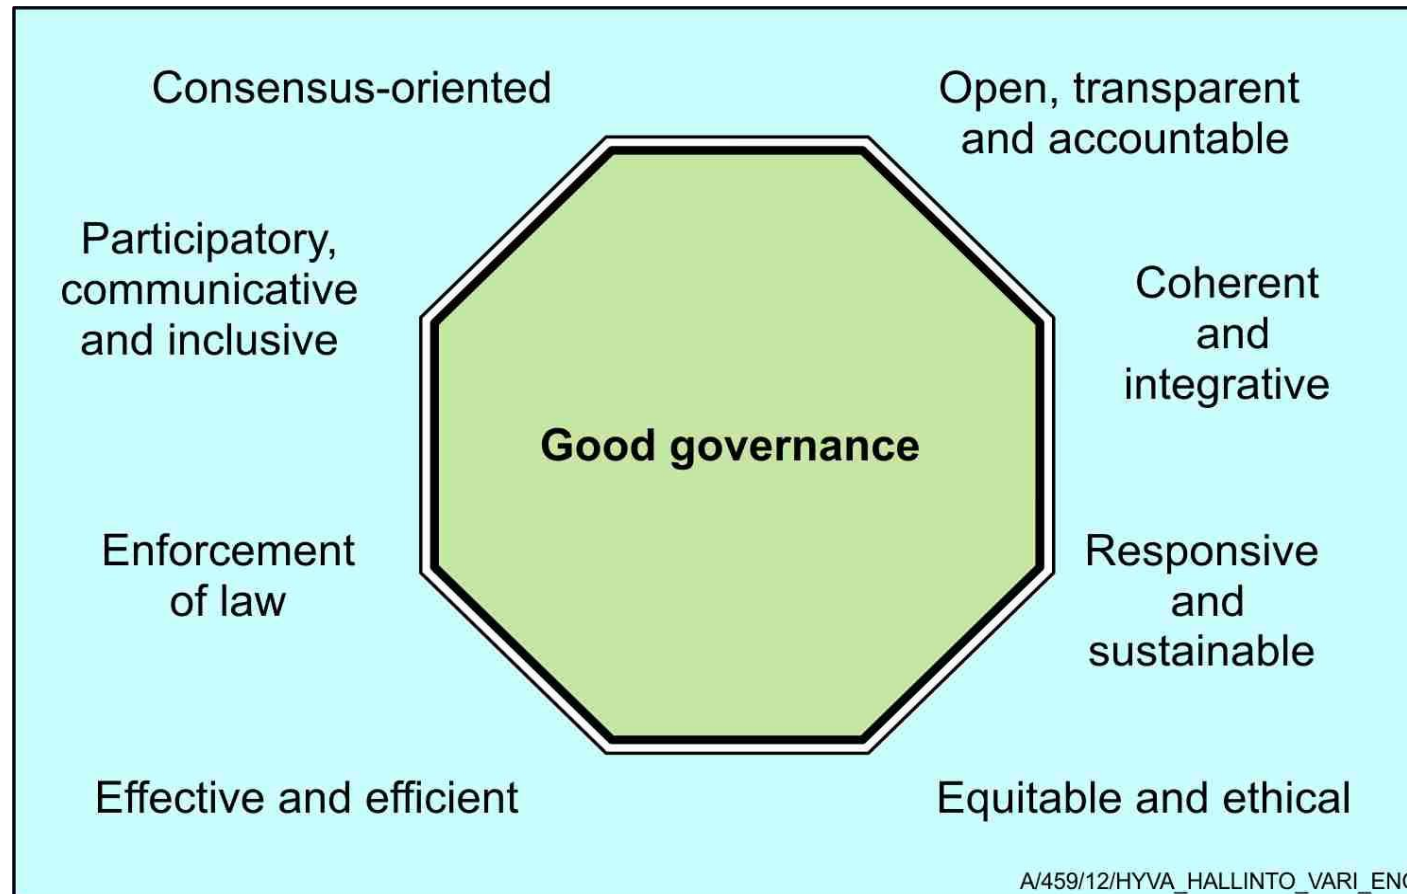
Consensus-oriented

Open, transparent and accountable

Participatory, communicative and inclusive

Coherent and integrative

Good governance

Enforcement of law

Responsive and sustainable

Effective and efficient

Equitable and ethical

A/459/12/HYVA_HALLINTO_VARI_EN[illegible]